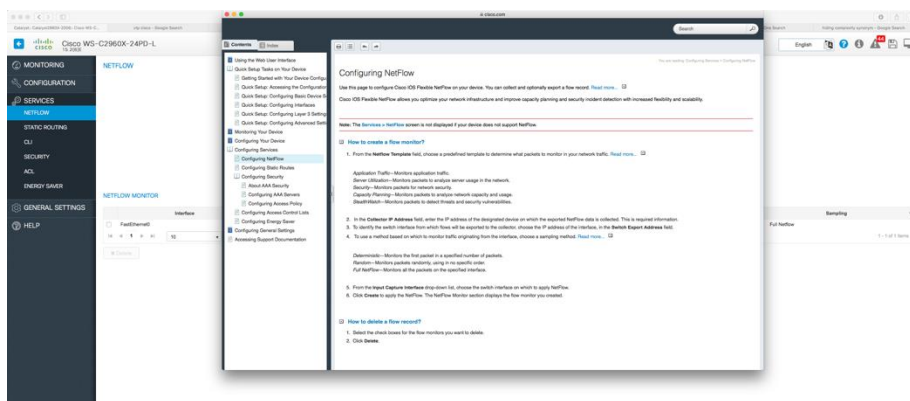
Cisco WS-C2960X-24PD-L

MONITORING
CONFIGURATION
SERVICES
NETFLOW
STATIC ROUTING
CLI
SECURITY
ACL
ENERGY SAVER
GENERAL SETTINGS
HELP

NETFLOW

NETFLOW MONITOR

Interface
FastEthernet0
Sampling
Full Netflow
1 - 1 of 1 items
English

Contents Index

Using the Web User Interface
Quick Setup Tasks on Your Device
Getting Started with Your Device Configu
Quick Setup: Accessing the Configuration
Quick Setup: Configuring Basic Device S
Quick Setup: Configuring Interfaces
Quick Setup: Configuring Layer 3 Setting
Quick Setup: Configuring Advanced Setti
Monitoring Your Device
Configuring Your Device
Configuring Services
Configuring NetFlow
Configuring Static Routes
Configuring Security
About AAA Security
Configuring AAA Servers
Configuring Access Policy
Configuring Access Control Lists
Configuring Energy Saver
Configuring General Settings
Accessing Support Documentation

Search

Configuring NetFlow

Use this page to configure Cisco IOS Flexible NetFlow on your device. You can collect and optionally export a flow record. Read more...

Cisco IOS Flexible NetFlow allows you optimize your network infrastructure and improve capacity planning and security incident detection with increased flexibility and scalability.

Note: The Services > NetFlow screen is not displayed if your device does not support NetFlow.

How to create a flow monitor?

1. From the NetFlow Template field, choose a predefined template to determine what packets to monitor in your network traffic. Read more...

Application Traffic—Monitors application traffic.
Server Utilization—Monitors packets to analyze server usage in the network.
Security—Monitors packets for network security.
Capacity Planning—Monitors packets to analyze network capacity and usage.
StealthWatch—Monitors packets to detect threats and security vulnerabilities.

2. In the Collector IP Address field, enter the IP address of the designated device on which the exported NetFlow data is collected. This is required information.
3. To identify the switch interface from which flows will be exported to the collector, choose the IP address of the interface, in the Switch Export Address field.
4. To use a method based on which to monitor traffic originating from the interface, choose a sampling method. Read more...

Deterministic—Monitors the first packet in a specified number of packets.
Random—Monitors packets randomly, using in no specific order.
Full NetFlow—Monitors all the packets on the specified interface.

5. From the Input Capture Interface drop-down list, choose the switch interface on which to apply NetFlow.
6. Click Create to apply the NetFlow. The NetFlow Monitor section displays the flow monitor you created.

How to delete a flow record?

1. Select the check boxes for the flow monitors you want to delete.
2. Click Delete.